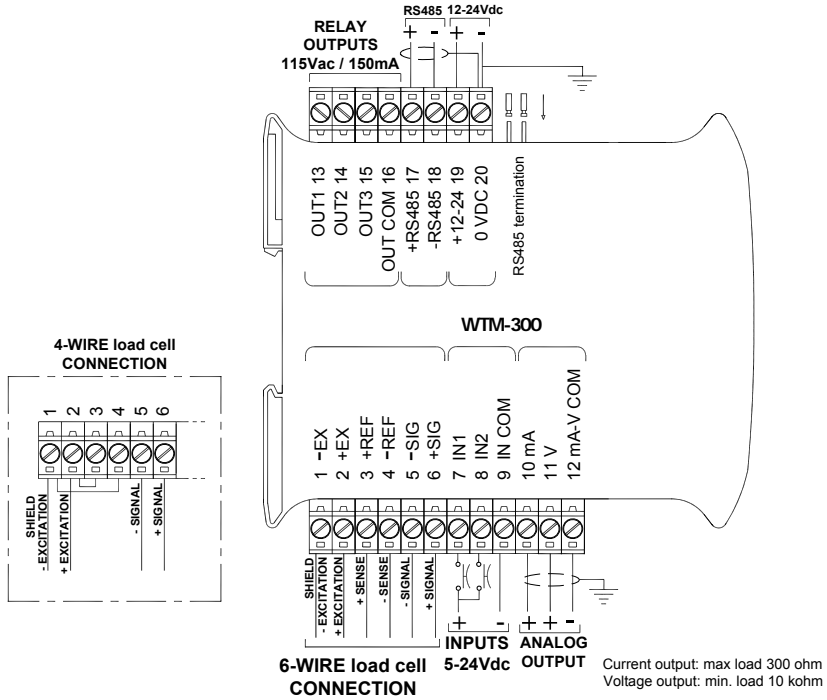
RELAY OUTPUTS 115Vac / 150mA

RS485 12-24Vdc

+ - + -

OUT1 13
OUT2 14
OUT3 15
OUT COM 16
+RS485 17
-RS485 18
+12-24 19
0 VDC 20
RS485 termination

WTM-300

4-WIRE load cell CONNECTION

1 2 3 4 5 6

SHIELD
- EXCITATION
+ EXCITATION
- SIGNAL
+ SIGNAL

1 -EX
2 +EX
3 +REF
4 -REF
5 -SIG
6 +SIG
7 IN1
8 IN2
9 IN COM
10 mA
11 V
12 mA-V COM

SHIELD
- EXCITATION
+ EXCITATION
+ SENSE
- SENSE
- SIGNAL
+ SIGNAL

+ -
+ + -

INPUTS 5-24Vdc

ANALOG OUTPUT

6-WIRE load cell CONNECTION

Current output: max load 300 ohm
Voltage output: min. load 10 kohm